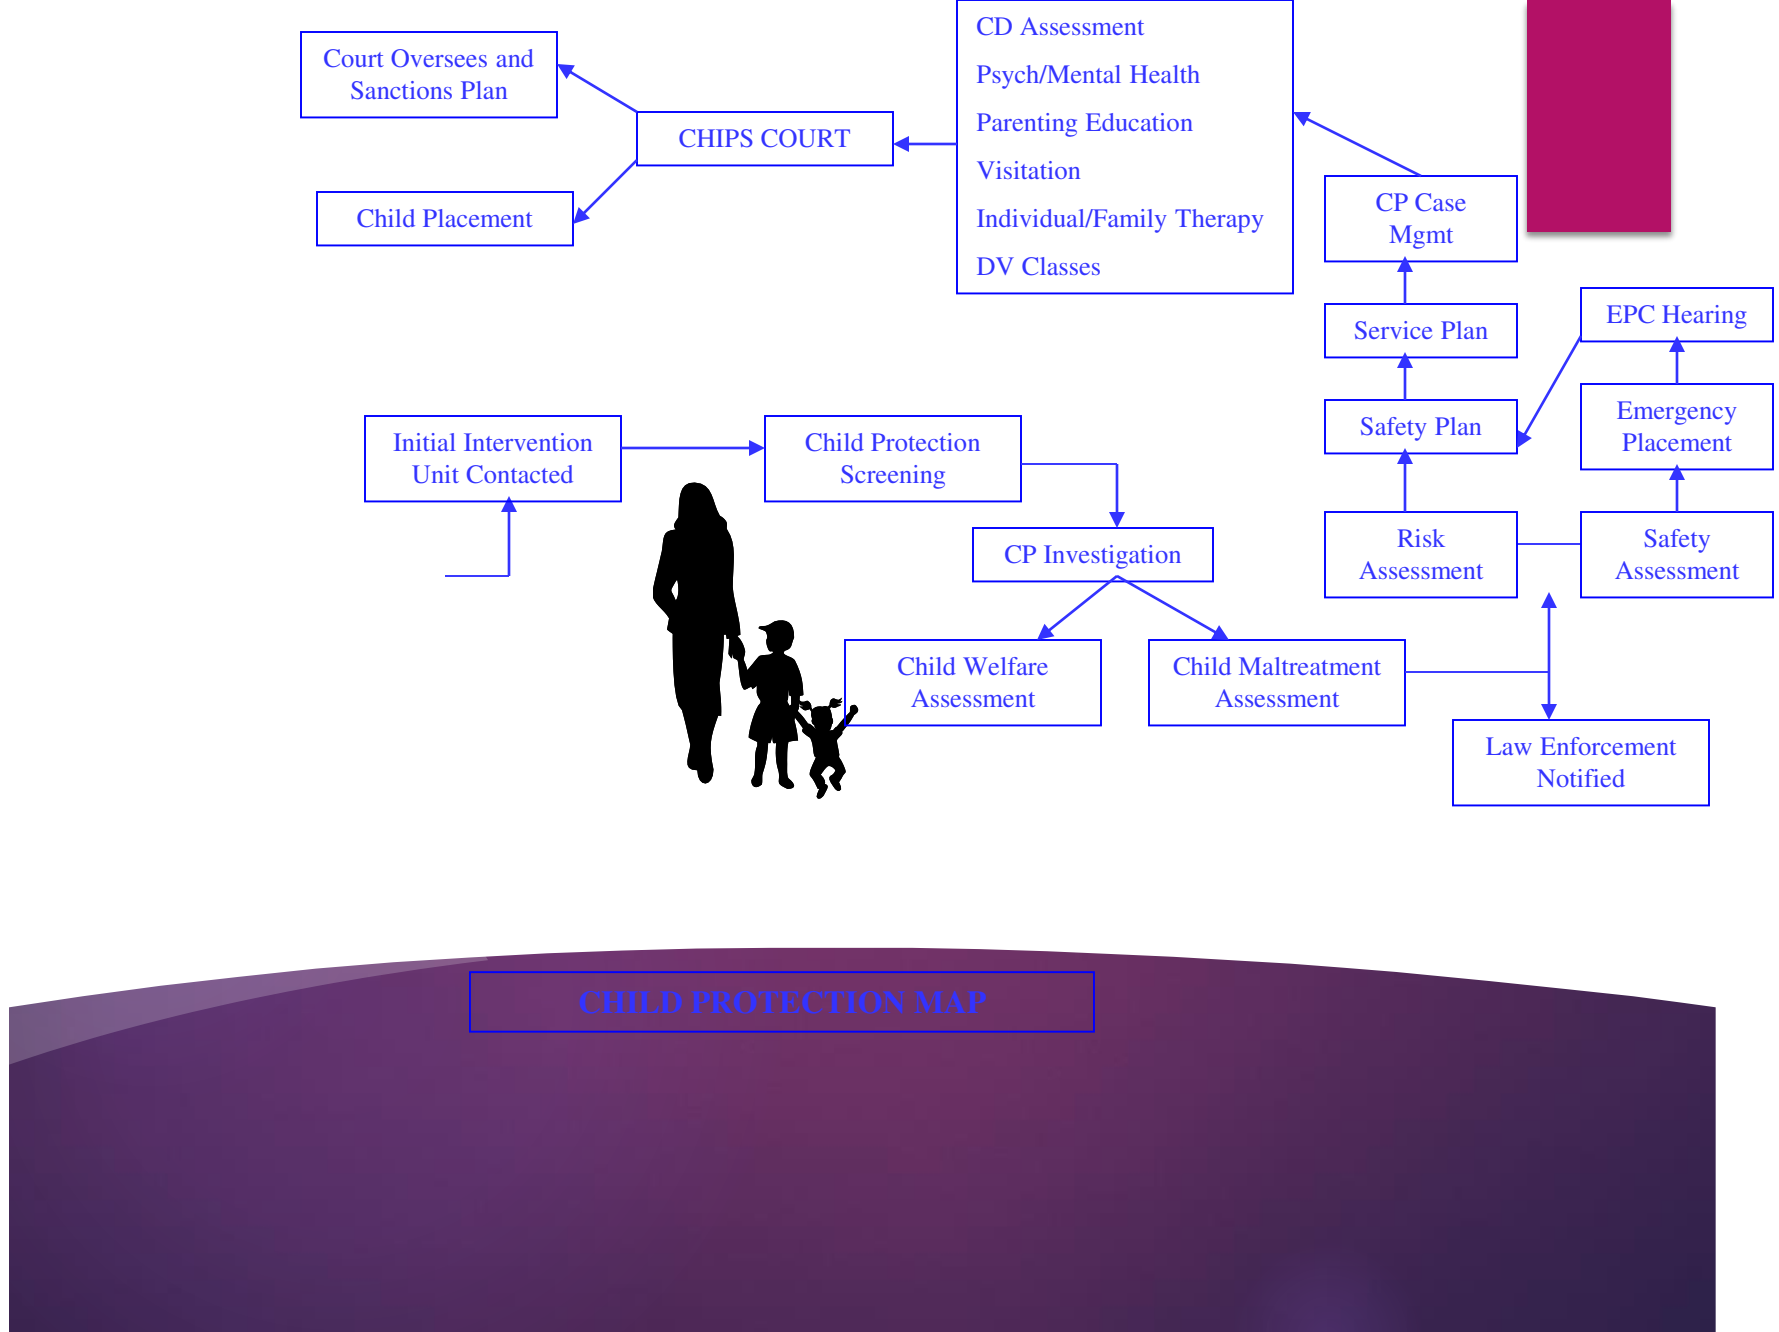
Court Oversees and Sanctions Plan

Child Placement

CHIPS COURT

CD Assessment

Psych/Mental Health

Parenting Education

Visitation

Individual/Family Therapy

DV Classes

CP Case Mgmt

Service Plan

EPC Hearing

Safety Plan

Emergency Placement

Initial Intervention Unit Contacted

Child Protection Screening

CP Investigation

Risk Assessment

Safety Assessment

Child Welfare Assessment

Child Maltreatment Assessment

Law Enforcement Notified

CHILD PROTECTION MAP